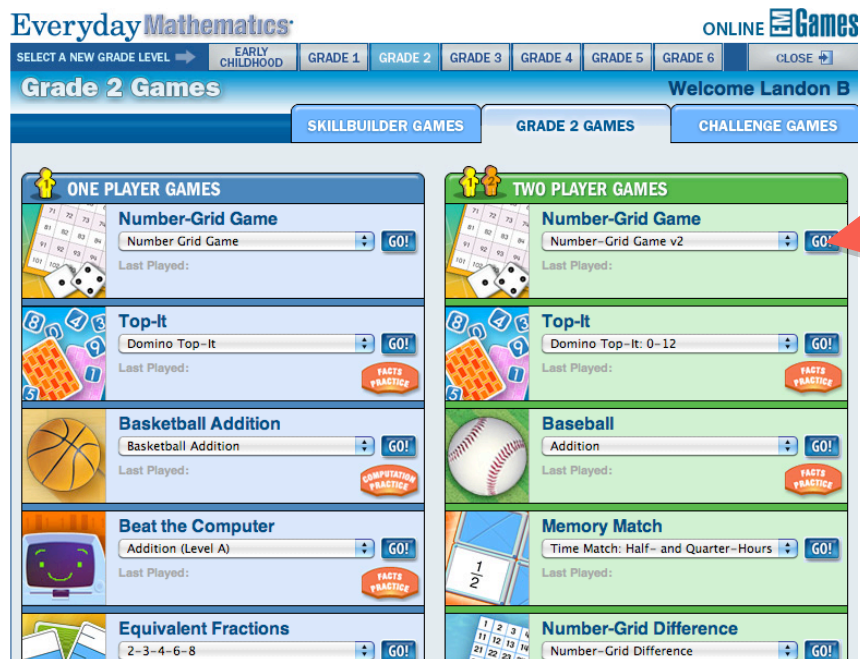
Everyday Mathematics

ONLINE EM Games

SELECT A NEW GRADE LEVEL | EARLY CHILDHOOD | GRADE 1 | GRADE 2 | GRADE 3 | GRADE 4 | GRADE 5 | GRADE 6 | CLOSE

Grade 2 Games

Welcome Landon B

SKILLBUILDER GAMES | GRADE 2 GAMES | CHALLENGE GAMES

ONE PLAYER GAMES

Number-Grid Game
Number Grid Game
GO!
Last Played:

Top-It
Domino Top-It
GO!
Last Played:
FACTS PRACTICE

Basketball Addition
Basketball Addition
GO!
Last Played:
COMPUTATION PRACTICE

Beat the Computer
Addition (Level A)
GO!
Last Played:
FACTS PRACTICE

Equivalent Fractions
2-3-4-6-8
GO!

TWO PLAYER GAMES

Number-Grid Game
Number-Grid Game v2
GO!
Last Played:

Top-It
Domino Top-It: 0-12
GO!
Last Played:
FACTS PRACTICE

Baseball
Addition
GO!
Last Played:
FACTS PRACTICE

Memory Match
Time Match: Half- and Quarter-Hours
GO!
Last Played:

Number-Grid Difference
Number-Grid Difference
GO!